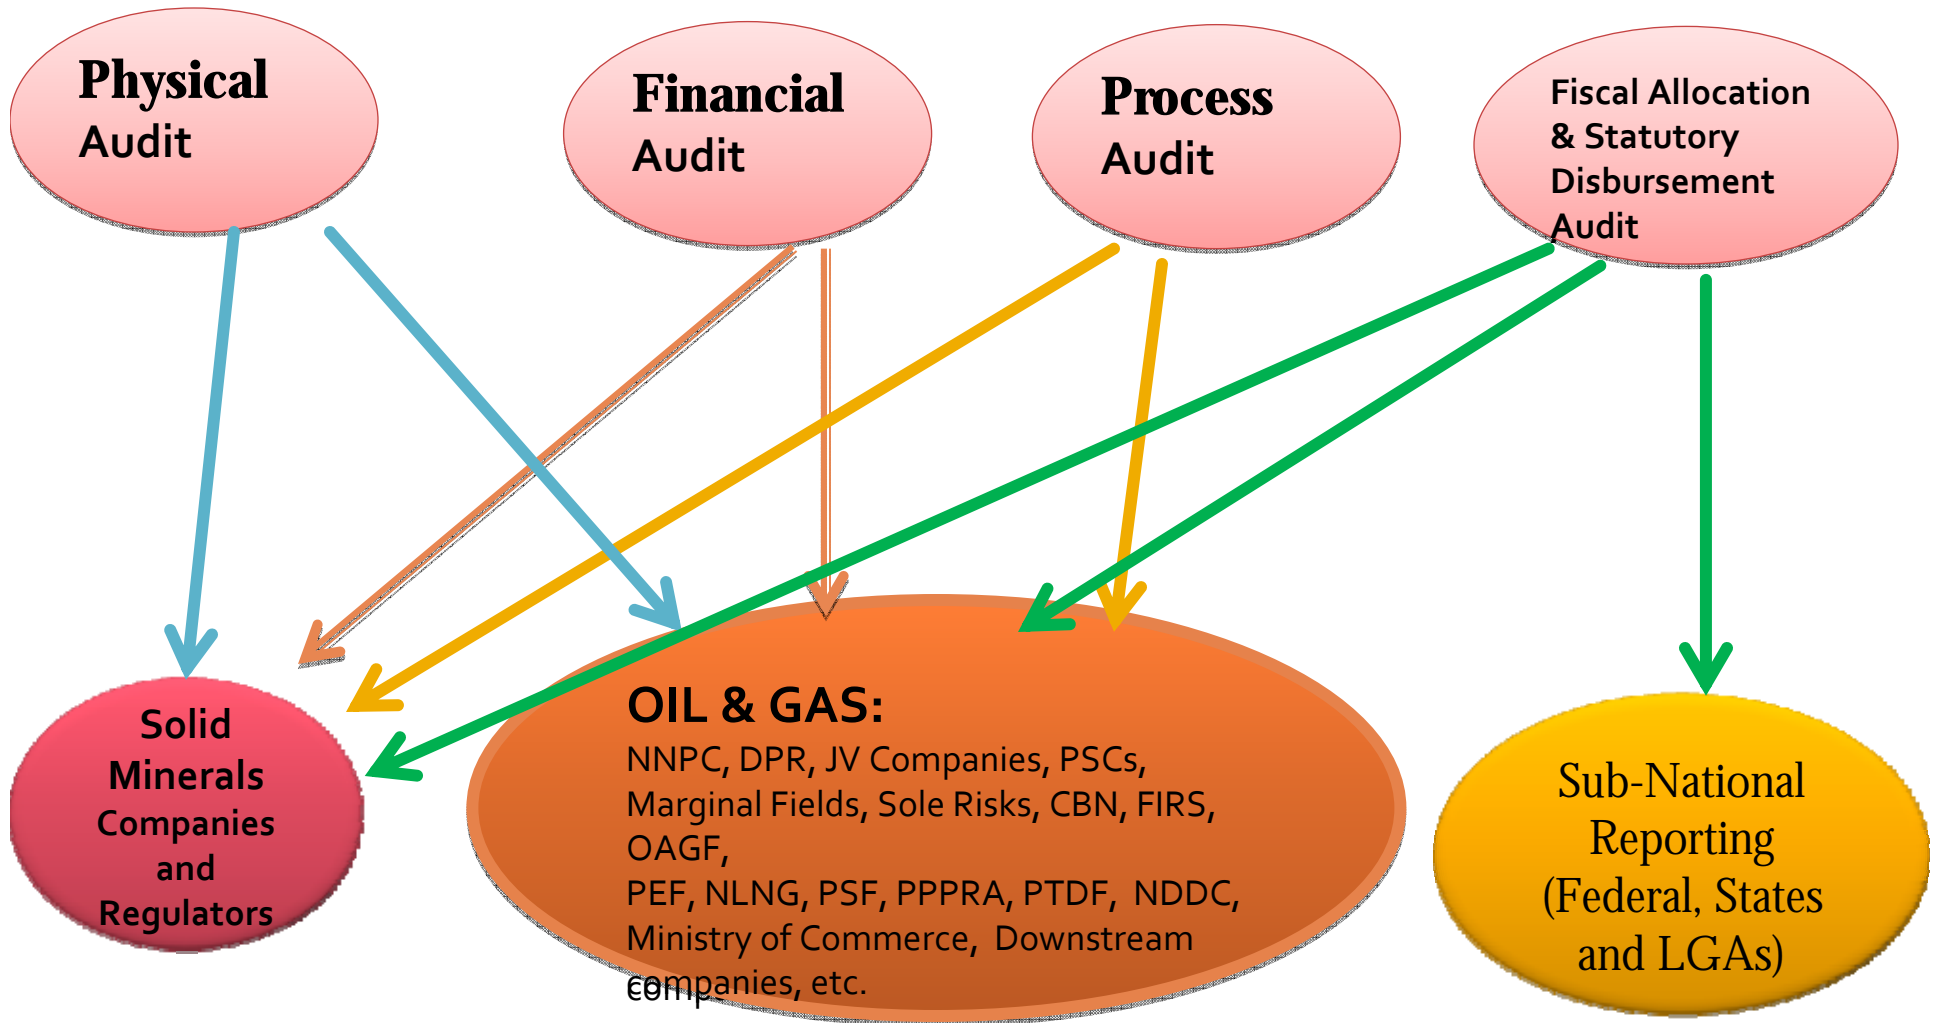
Physical Audit

Financial Audit

Process Audit

Fiscal Allocation & Statutory Disbursement Audit

Solid Minerals Companies and Regulators

OIL & GAS:
NNPC, DPR, JV Companies, PSCs, Marginal Fields, Sole Risks, CBN, FIRS, OAGF,
PEF, NLNG, PSF, PPPRA, PTDF, NDDC, Ministry of Commerce, Downstream companies, etc.

Sub-National Reporting (Federal, States and LGAs)